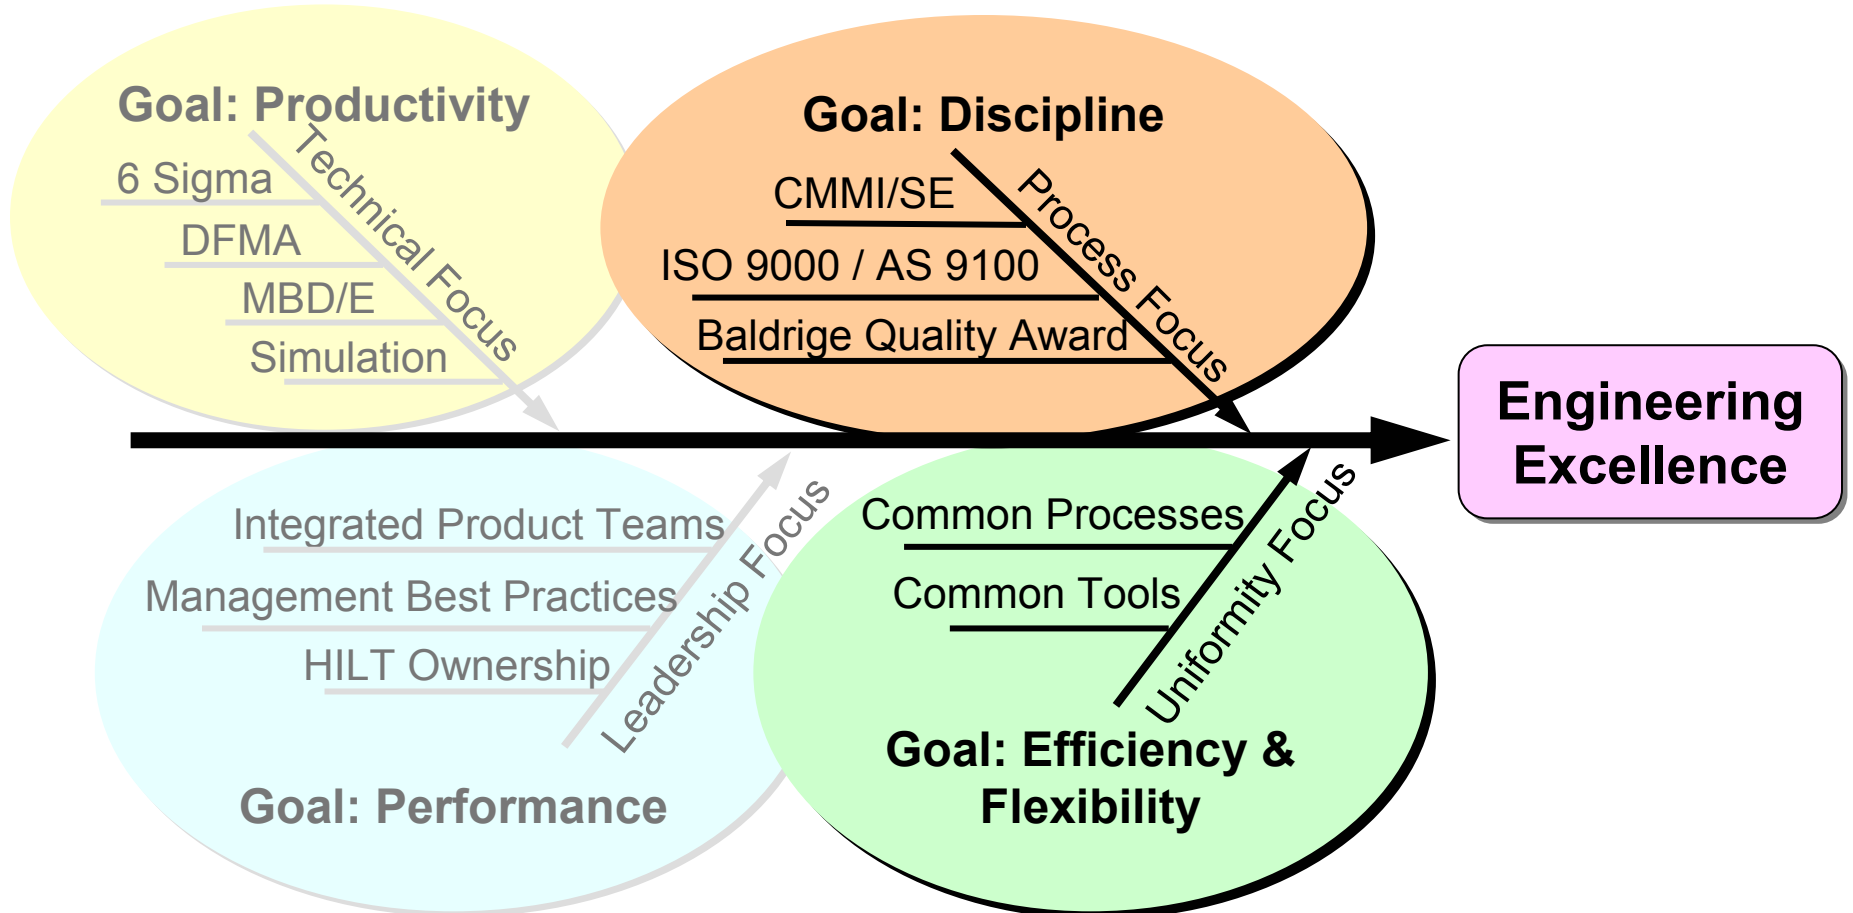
Goal: Productivity

6 Sigma
DFMA
MBD/E
Simulation

Technical Focus

Goal: Discipline

CMMI/SE
ISO 9000 / AS 9100
Baldrige Quality Award

Process Focus

Engineering Excellence

Integrated Product Teams
Management Best Practices
HILT Ownership

Leadership Focus

Goal: Performance

Common Processes
Common Tools

Uniformity Focus

Goal: Efficiency & Flexibility